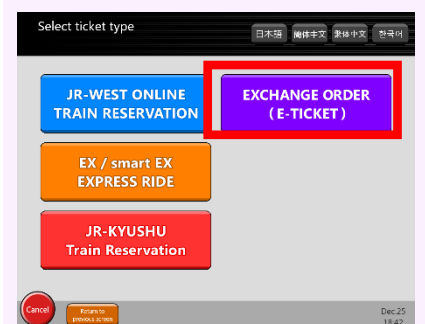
Select ticket type

日本語 繁体中文 简体中文 한국어

JR-WEST ONLINE TRAIN RESERVATION

EXCHANGE ORDER (E-TICKET)

EX / smart EX EXPRESS RIDE

JR-KYUSHU Train Reservation

Cancel

Return to previous screen

Dec.25 18:42